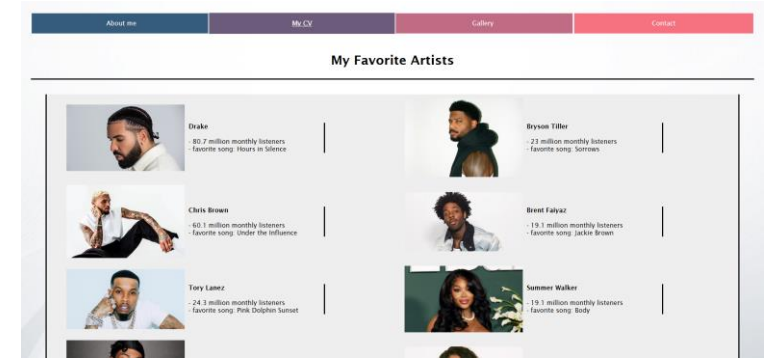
About me | My CV | Gallery | Contact

My Favorite Artists

Drake
- 80.7 million monthly listeners
- favorite song: Hours in Silence

Bryson Tiller
- 23 million monthly listeners
- favorite song: Sorrows

Chris Brown
- 60.1 million monthly listeners
- favorite song: Under the Influence

Brent Faiyaz
- 19.1 million monthly listeners
- favorite song: Jackie Brown

Tory Lanez
- 24.3 million monthly listeners
- favorite song: Pink Dolphin Sunset

Summer Walker
- 19.1 million monthly listeners
- favorite song: Body